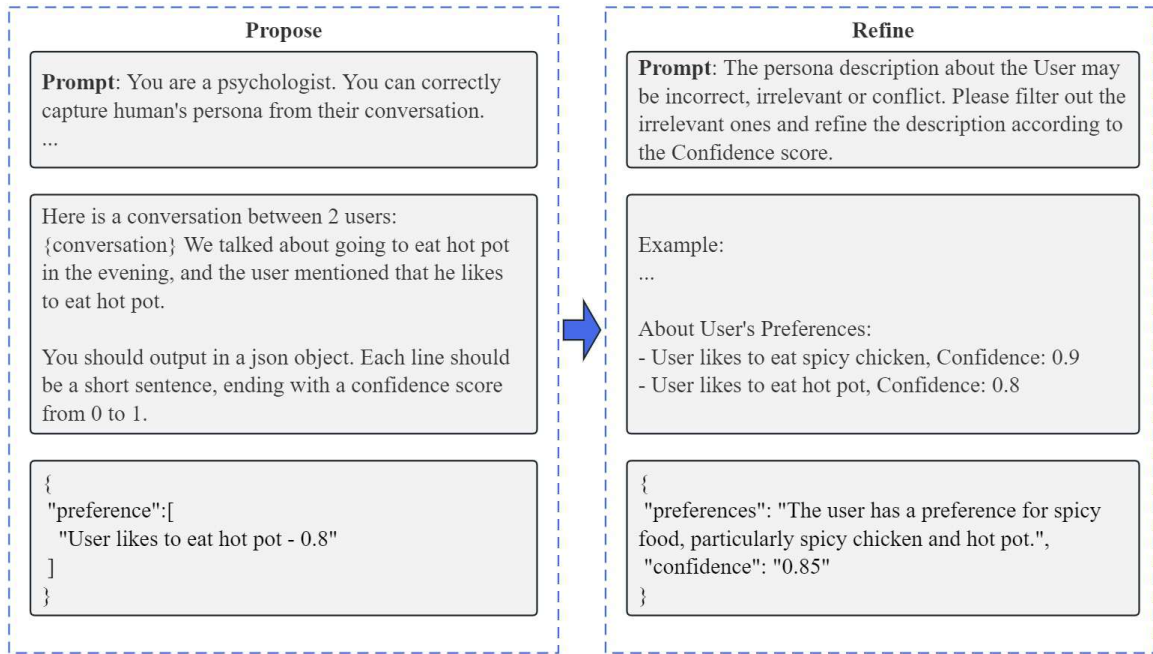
Propose

**Prompt**: You are a psychologist. You can correctly capture human's persona from their conversation.
...

Here is a conversation between 2 users: {conversation} We talked about going to eat hot pot in the evening, and the user mentioned that he likes to eat hot pot.

You should output in a json object. Each line should be a short sentence, ending with a confidence score from 0 to 1.

{
"preference":[
"User likes to eat hot pot - 0.8"
]
}

Refine

**Prompt**: The persona description about the User may be incorrect, irrelevant or conflict. Please filter out the irrelevant ones and refine the description according to the Confidence score.

Example:
...

About User's Preferences:
- User likes to eat spicy chicken, Confidence: 0.9
- User likes to eat hot pot, Confidence: 0.8

{
"preferences": "The user has a preference for spicy food, particularly spicy chicken and hot pot.",
"confidence": "0.85"
}